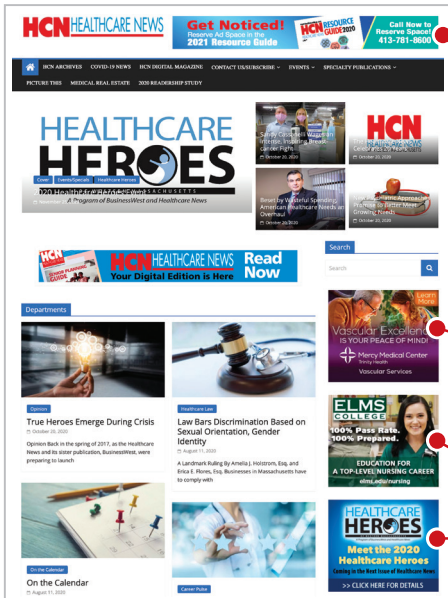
HCN HEALTHCARE NEWS

Get Noticed! Reserve Ad Space in the 2021 Resource Guide

HCN RESOURCE GUIDE 2020

Call Now to Reserve Space! 413-781-8600

HCN ARCHIVES COVID-19 NEWS HCN DIGITAL MAGAZINE CONTACT US/SUBSCRIBE EVENTS SPECIALTY PUBLICATIONS

PICTURE THIS MEDICAL REAL ESTATE 2020 READERSHIP STUDY

HEALTHCARE HEROES MASSACHUSETTS

A Program of BusinessWest and Healthcare News

Cover Events/Specials Healthcare Heroes

2020 Healthcare Heroes Event

Sandy Cote, Nell Wagner on Breast-cancer Fight

October 20, 2020

HCN

October 20, 2020

Beset by Wasteful Spending, American Healthcare Needs an Overhaul

October 20, 2020

How Healthcare Approaches Growing Needs

October 20, 2020

HCN HEALTHCARE NEWS Your Digital Edition is Here Read Now

Search

Search

Departments

Opinion

True Heroes Emerge During Crisis

October 20, 2020

Opinion Back in the spring of 2017, as the Healthcare News and its sister publication, BusinessWest, were preparing to launch

Healthcare Law

Law Bars Discrimination Based on Sexual Orientation, Gender Identity

August 11, 2020

A Landmark Ruling By Amelia J. Holstrom, Esq. and Erica E. Flores, Esq. Businesses in Massachusetts have to comply with

On the Calendar

On the Calendar

August 11, 2020

Career Pulse

Learn More

Vascular Excellence IS YOUR PEACE OF MIND!

Mercy Medical Center Trinity Health

Vascular Services

ELMS COLLEGE

100% Pass Rate. 100% Prepared.

EDUCATION FOR A TOP-LEVEL NURSING CAREER

elms.edu/nursing

HEALTHCARE HEROES

Meet the 2020 Healthcare Heroes

>> CLICK HERE FOR DETAILS